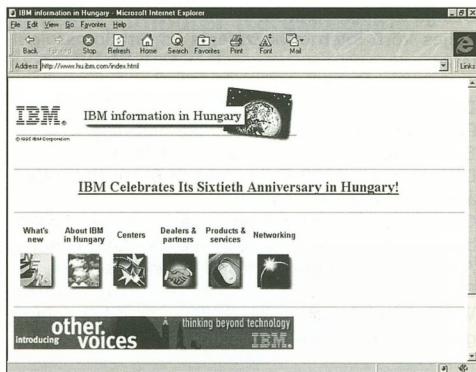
IBM information in Hungary - Microsoft Internet Explorer

File Edit View Go Favorites Help

Back Forward Stop Refresh Home Search Favorites Print Font Mail

Address http://www.hu.ibm.com/index.html

Links

IBM. IBM information in Hungary

© 1996 IBM Corporation

IBM Celebrates Its Sixtieth Anniversary in Hungary!

What's new

About IBM in Hungary

Centers

Dealers & partners

Products & services

Networking

introducing other. voices

thinking beyond technology

IBM.